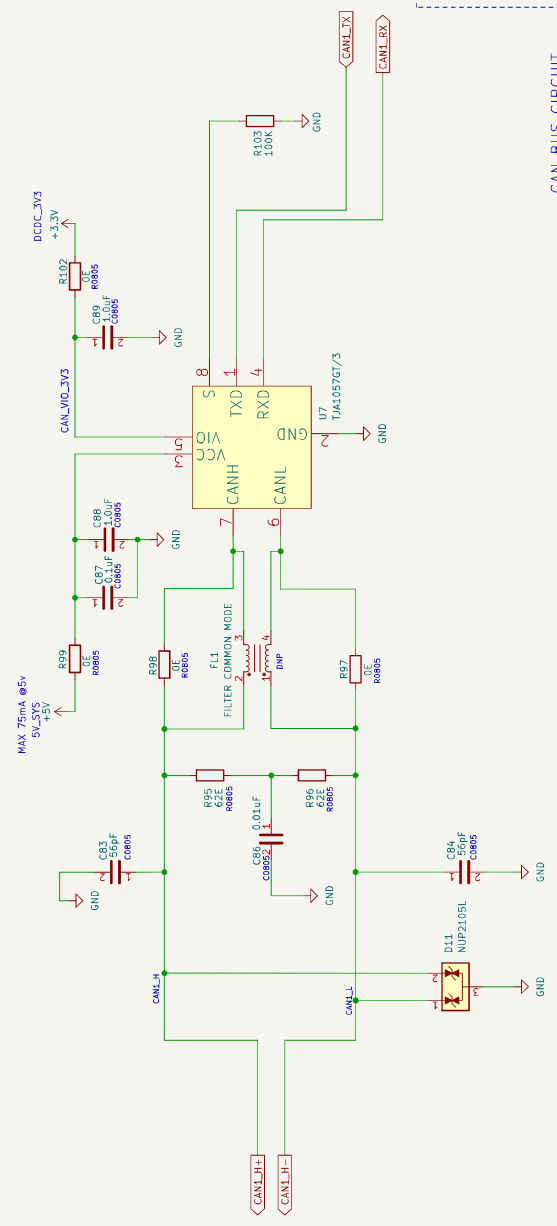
CAN1_TX
CAN1_RX
CAN BUS CIRCUIT
R103
100K
GND
DCDC_3V3
+3.3V
R102
0E
R0805
C89
1.0uF
C0805
GND
CAN_VIO_3V3
8
1
4
S
TXD
RXD
U7
TJA1057GT/3
5
VIO
3
VCC
GND
2
GND
CANH
CANL
7
6
C88
1.0uF
C0805
GND
C87
0.1uF
C0805
R99
0E
R0805
MAX 75mA @5v
5V_SYS
+5V
R98
0E
R0805
FL1
FILTER COMMON MODE
2
3
1
4
DNP
R97
0E
R0805
R95
62E
R0805
R96
62E
R0805
C86
0.01uF
C0805
GND
C83
56pF
C0805
GND
C84
56pF
C0805
GND
D11
NUP2105L
GND
CAN1_H
CAN1_L
CAN1_H+
CAN1_H-